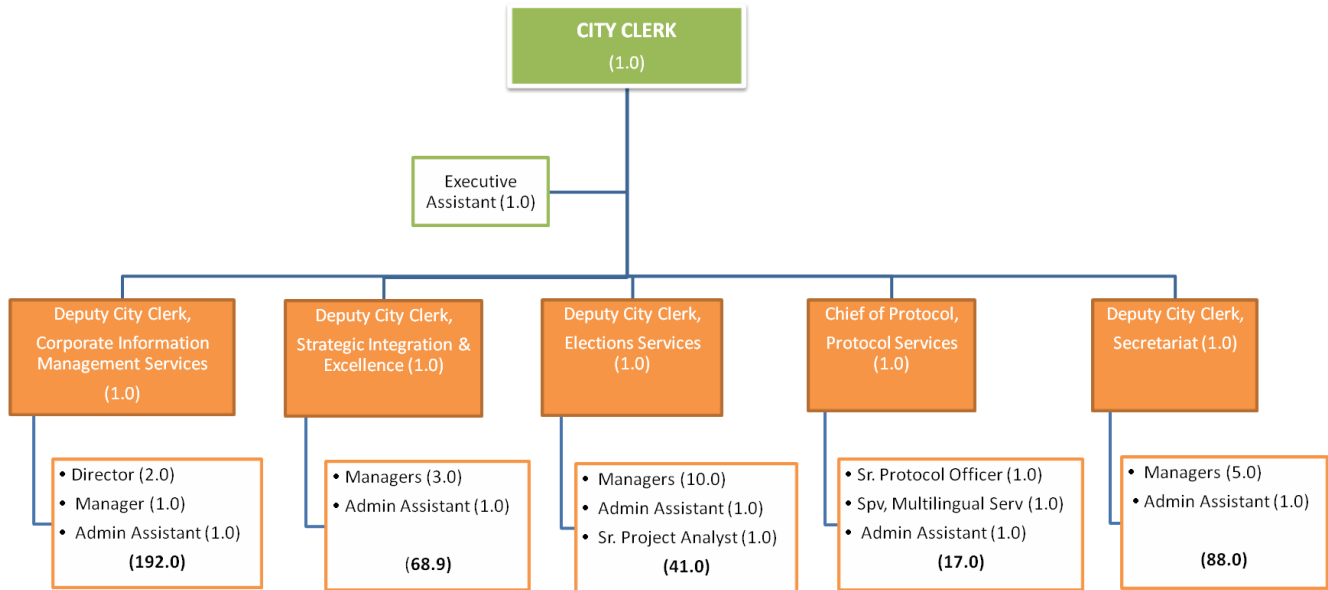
CITY CLERK
(1.0)

Executive Assistant (1.0)

Deputy City Clerk, Corporate Information Management Services (1.0)

- Director (2.0)
- Manager (1.0)
- Admin Assistant (1.0)

(192.0)

Deputy City Clerk, Strategic Integration & Excellence (1.0)

- Managers (3.0)
- Admin Assistant (1.0)

(68.9)

Deputy City Clerk, Elections Services (1.0)

- Managers (10.0)
- Admin Assistant (1.0)
- Sr. Project Analyst (1.0)

(41.0)

Chief of Protocol, Protocol Services (1.0)

- Sr. Protocol Officer (1.0)
- Spv, Multilingual Serv (1.0)
- Admin Assistant (1.0)

(17.0)

Deputy City Clerk, Secretariat (1.0)

- Managers (5.0)
- Admin Assistant (1.0)

(88.0)